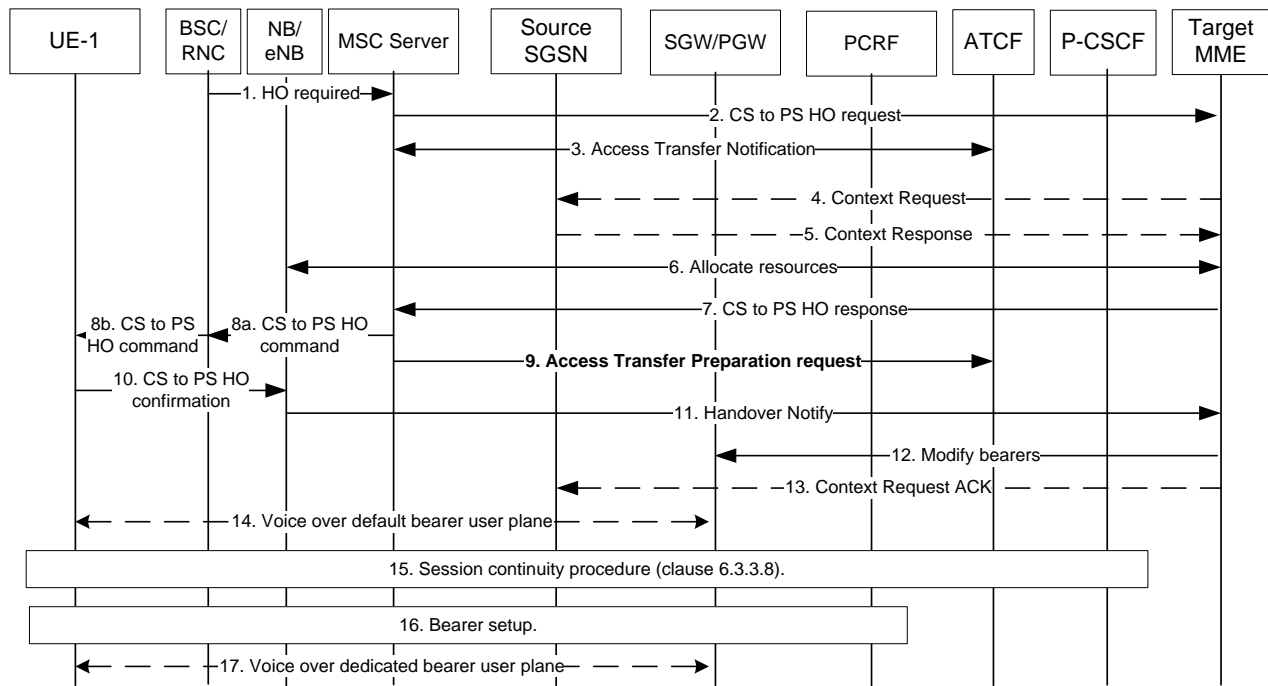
UE-1

BSC/ RNC

NB/ eNB

MSC Server

Source SGSN

SGW/PGW

PCRF

ATCF

P-CSCF

Target MME

1. HO required

2. CS to PS HO request

3. Access Transfer Notification

4. Context Request

5. Context Response

6. Allocate resources

7. CS to PS HO response

8b. CS to PS HO command

8a. CS to PS HO command

9. Access Transfer Preparation request

10. CS to PS HO confirmation

11. Handover Notify

12. Modify bearers

13. Context Request ACK

14. Voice over default bearer user plane

15. Session continuity procedure (clause 6.3.3.8).

16. Bearer setup.

17. Voice over dedicated bearer user plane